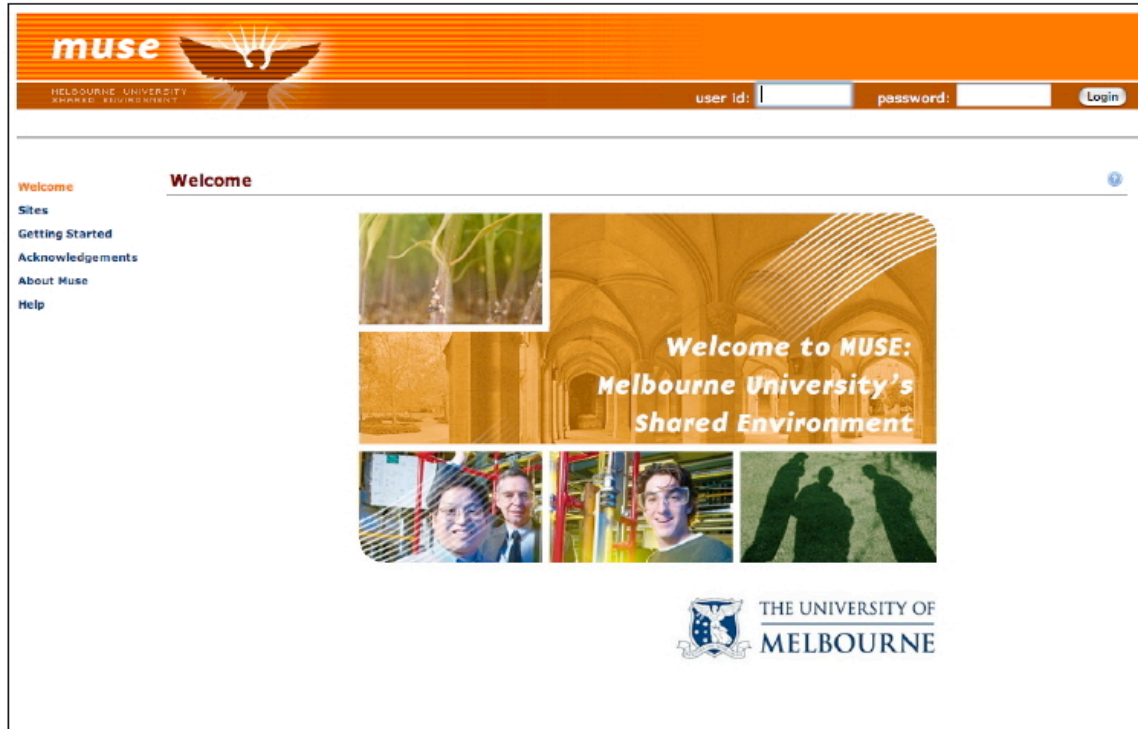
muse
MELBOURNE UNIVERSITY SHARED ENVIRONMENT

user id:
password:
Login

Welcome
Sites
Getting Started
Acknowledgements
About Muse
Help

Welcome

Welcome to MUSE: Melbourne University's Shared Environment

THE UNIVERSITY OF MELBOURNE